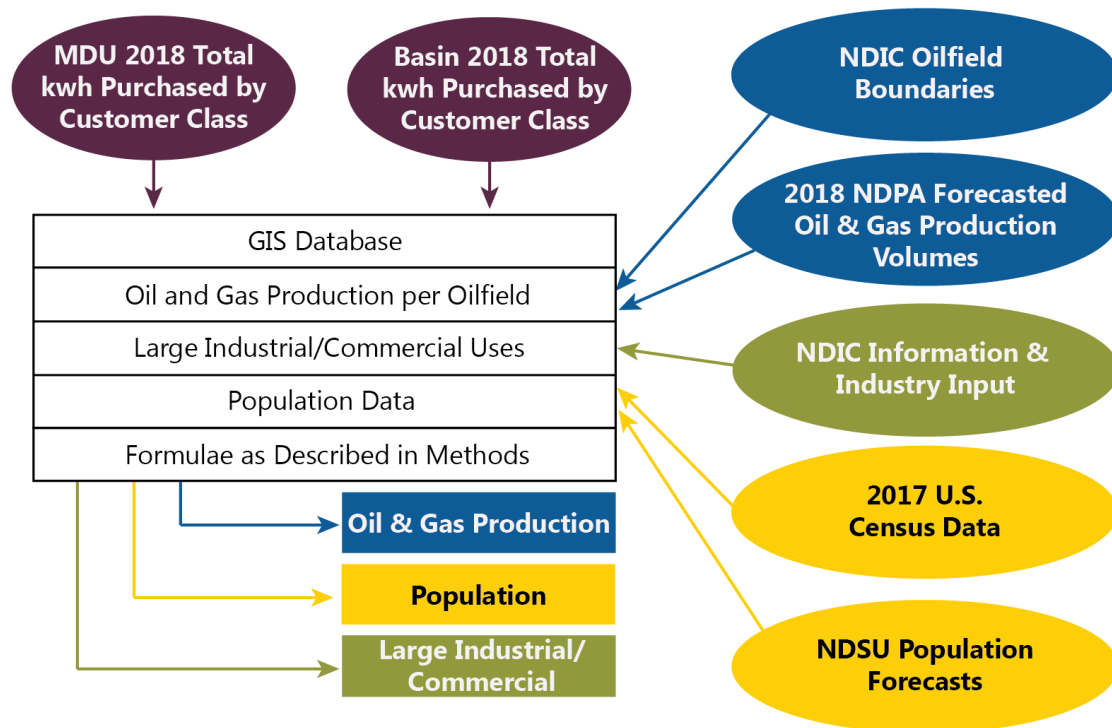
MDU 2018 Total kwh Purchased by Customer Class

Basin 2018 Total kwh Purchased by Customer Class

NDIC Oilfield Boundaries

2018 NDPA Forecasted Oil & Gas Production Volumes

| GIS Database |
|---|
| Oil and Gas Production per Oilfield |
| Large Industrial/Commercial Uses |
| Population Data |
| Formulae as Described in Methods |

NDIC Information & Industry Input

2017 U.S. Census Data

NDSU Population Forecasts

Oil & Gas Production

Population

Large Industrial/ Commercial